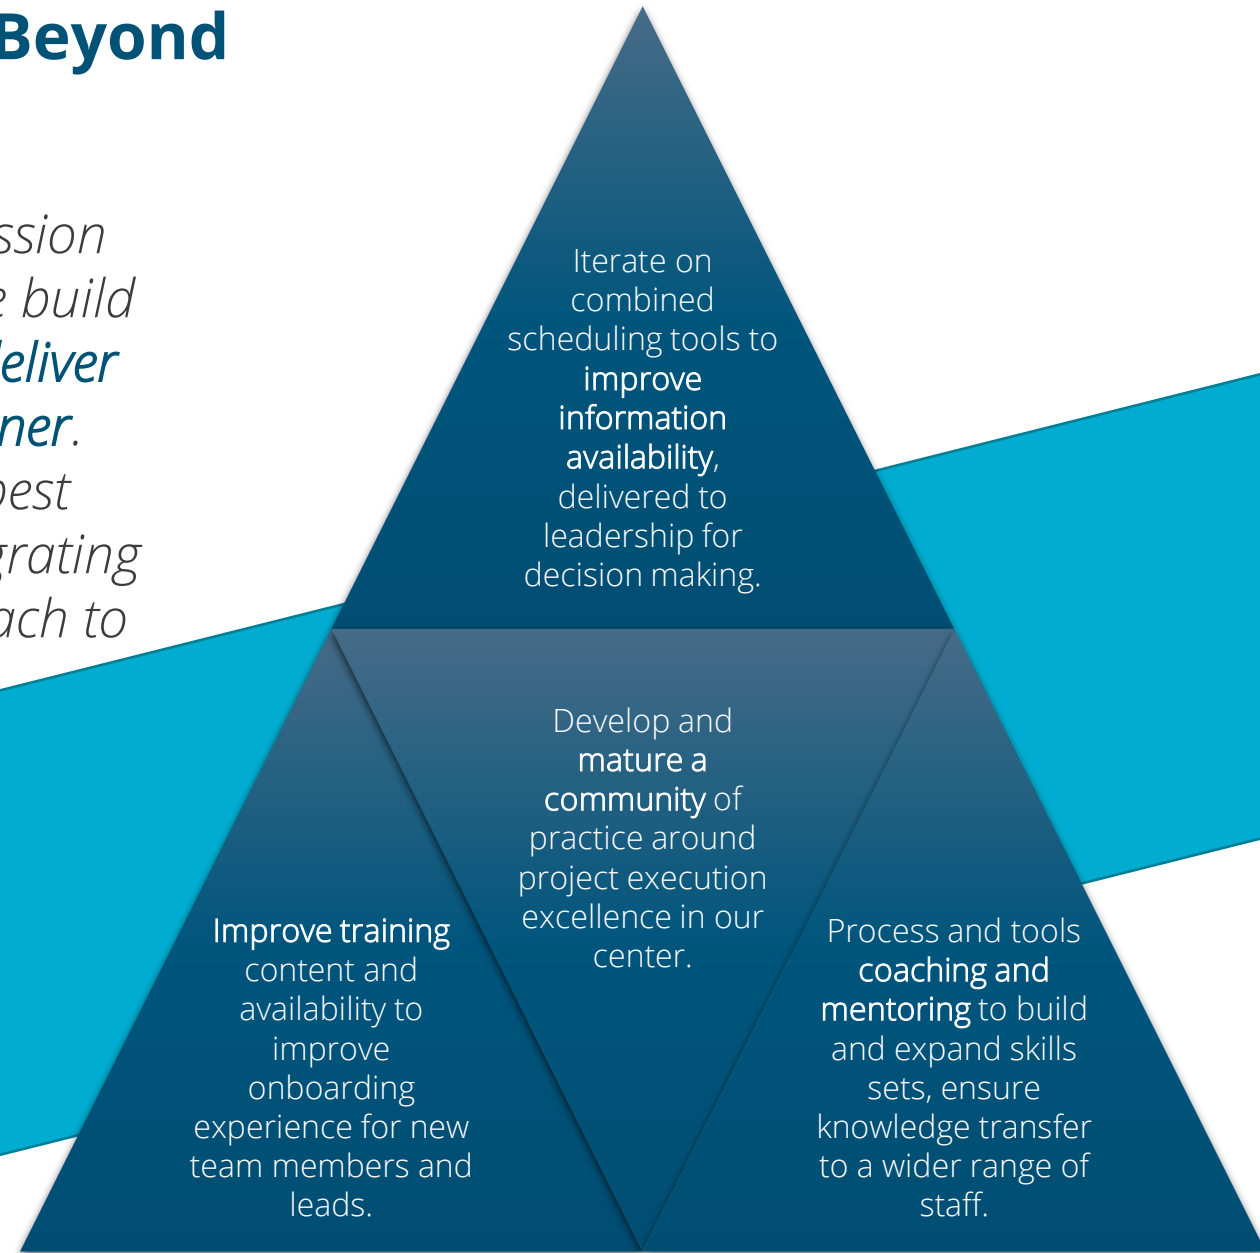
Beyond

ssion
e build
deliver
ner.
best
grating
ach to

Iterate on combined scheduling tools to improve information availability, delivered to leadership for decision making.

Develop and mature a community of practice around project execution excellence in our center.

Improve training content and availability to improve onboarding experience for new team members and leads.

Process and tools coaching and mentoring to build and expand skills sets, ensure knowledge transfer to a wider range of staff.